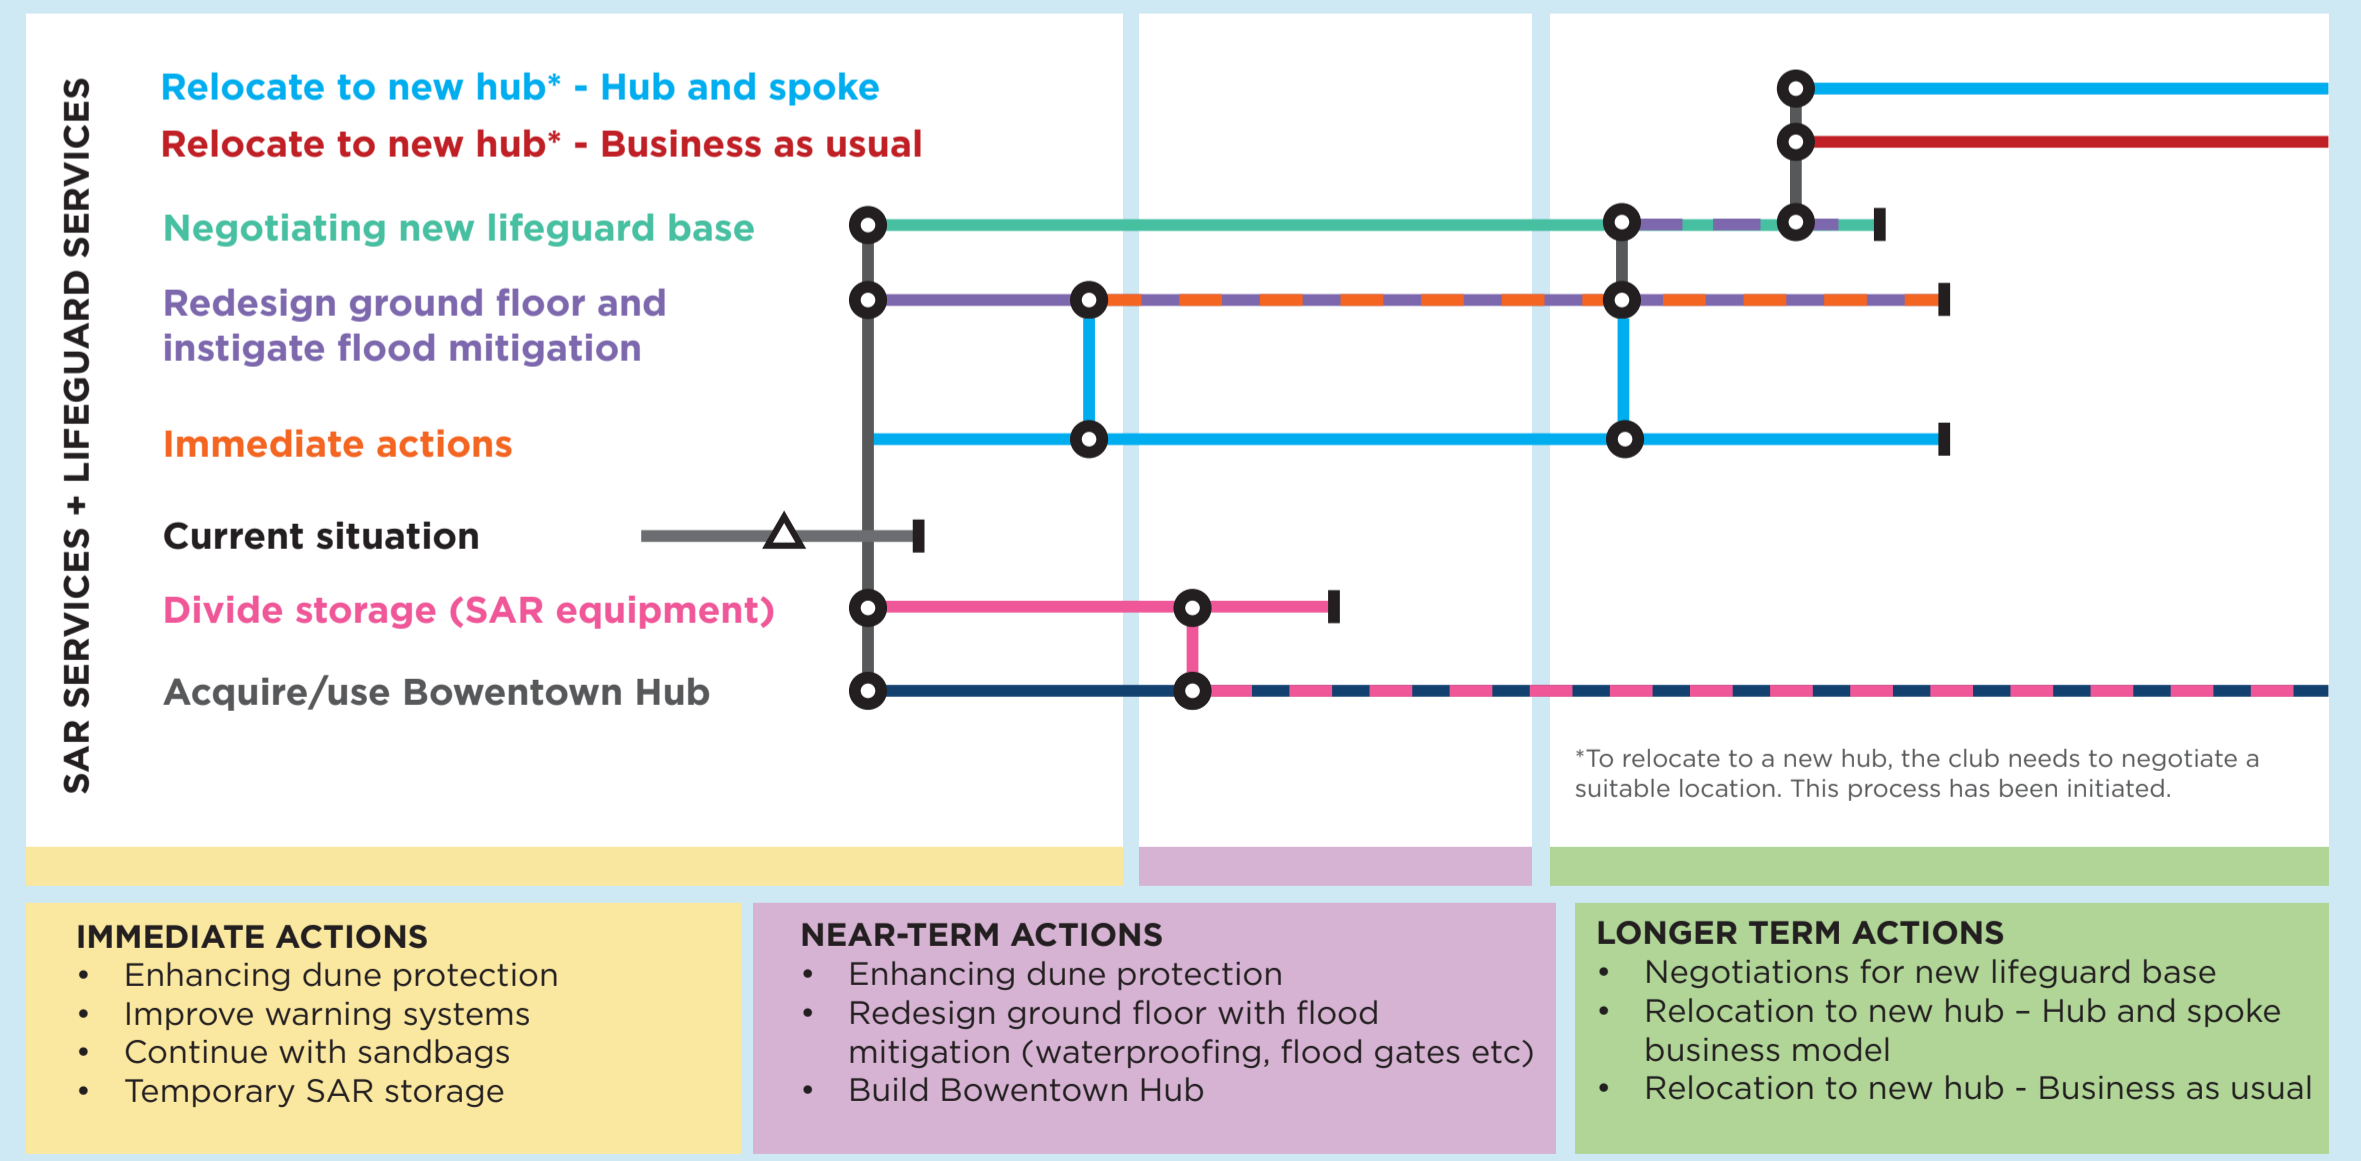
SAR SERVICES + LIFEGUARD SERVICES

Relocate to new hub* - Hub and spoke

Relocate to new hub* - Business as usual

Negotiating new lifeguard base

Redesign ground floor and instigate flood mitigation

Immediate actions

Current situation

Divide storage (SAR equipment)

Acquire/use Bowentown Hub

*To relocate to a new hub, the club needs to negotiate a suitable location. This process has been initiated.

IMMEDIATE ACTIONS
• Enhancing dune protection
• Improve warning systems
• Continue with sandbags
• Temporary SAR storage

NEAR-TERM ACTIONS
• Enhancing dune protection
• Redesign ground floor with flood mitigation (waterproofing, flood gates etc)
• Build Bowentown Hub

LONGER TERM ACTIONS
• Negotiations for new lifeguard base
• Relocation to new hub – Hub and spoke business model
• Relocation to new hub - Business as usual